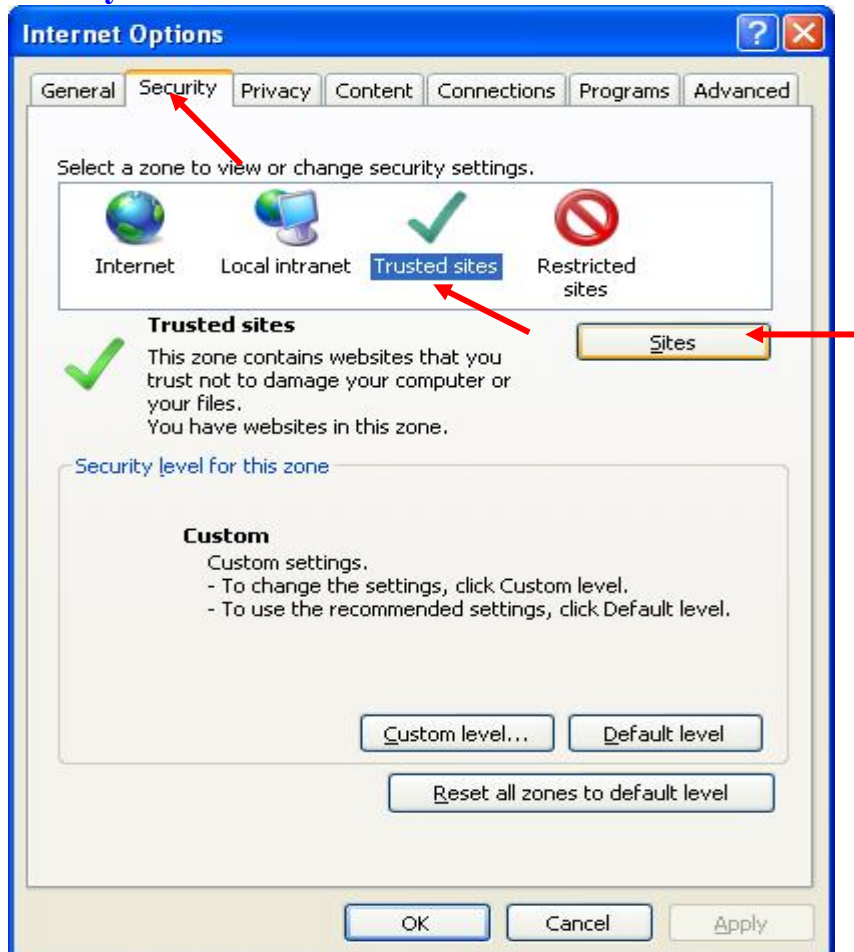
Internet Options

General | Security | Privacy | Content | Connections | Programs | Advanced

Select a zone to view or change security settings.

Internet
Local intranet
Trusted sites
Restricted sites

Trusted sites

This zone contains websites that you trust not to damage your computer or your files.
You have websites in this zone.

Sites

Security level for this zone

Custom
Custom settings.
- To change the settings, click Custom level.
- To use the recommended settings, click Default level.

Custom level...
Default level

Reset all zones to default level

OK
Cancel
Apply